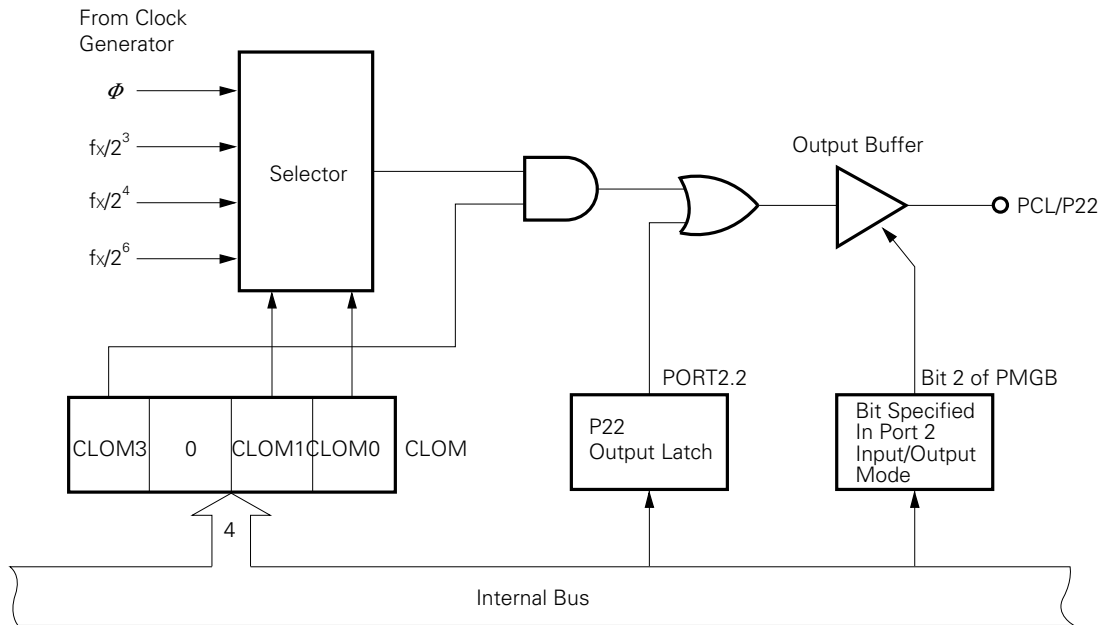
From Clock Generator

$\Phi$

$fx/2^3$

$fx/2^4$

$fx/2^6$

Selector

Output Buffer

PCL/P22

PORT2.2

Bit 2 of PMGB

| CLOM3 | 0 | CLOM1 | CLOM0 |
|---|---|---|---|

CLOM

P22 Output Latch

Bit Specified In Port 2 Input/Output Mode

4

Internal Bus